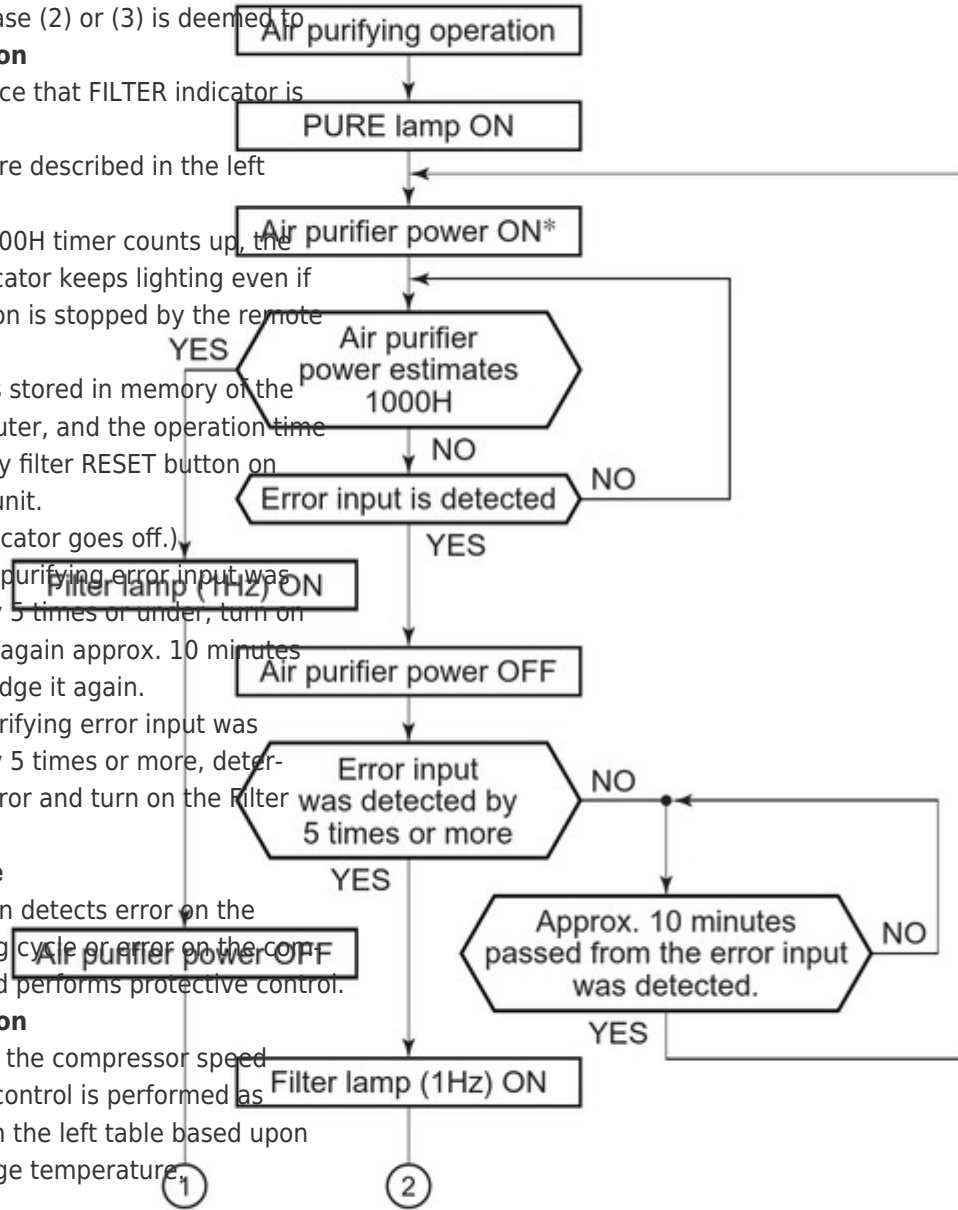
ase (2) or (3) is deemed to
on
ce that FILTER indicator is
re described in the left
00H timer counts up, the
cator keeps lighting even if
on is stopped by the remote
s stored in memory of the
uter, and the operation time
y filter RESET button on
unit.
cator goes off.)
purifying error input was
5 times or under, turn on
again approx. 10 minutes
dge it again.
rifying error input was
5 times or more, deter-
ror and turn on the Filter
e
n detects error on the
g cycle or error on the com-
d performs protective control.
on
the compressor speed
control is performed as
n the left table based upon
ge temperature.

Air purifying operation
PURE lamp ON
Air purifier power ON*
YES
Air purifier power estimates 1000H
NO
NO
Error input is detected
YES
Filter lamp (1Hz) ON
Air purifier power OFF
Error input was detected by 5 times or more
NO
YES
Approx. 10 minutes passed from the error input was detected.
NO
Air purifier power OFF
YES
Filter lamp (1Hz) ON
1
2